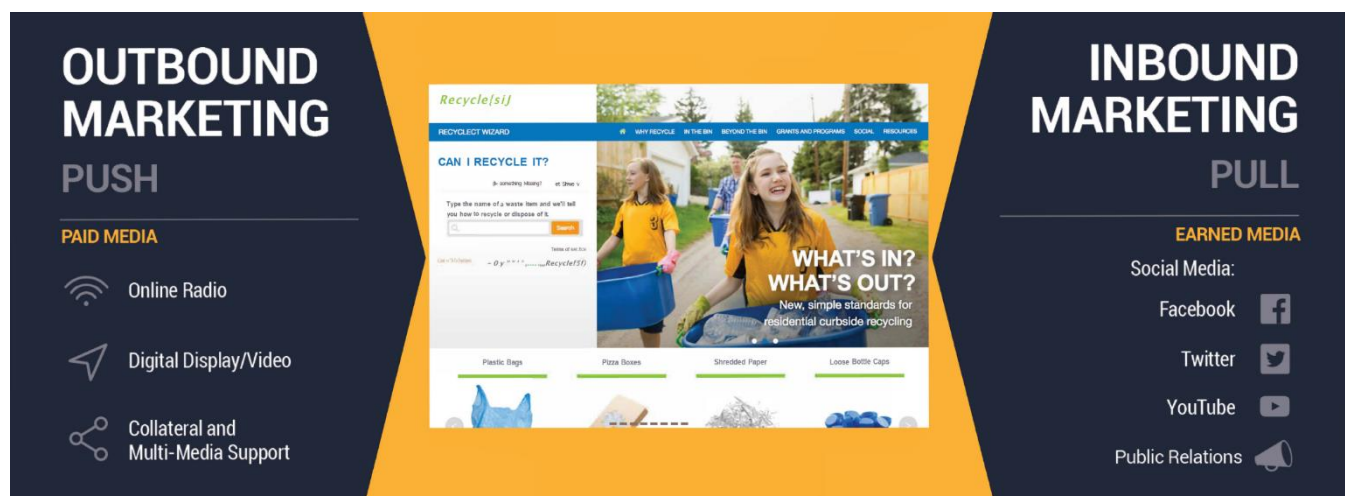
OUTBOUND MARKETING
PUSH

PAID MEDIA

Online Radio

Digital Display/Video

Collateral and Multi-Media Support

Recycle[si]

RECYCLECT WIZARD

WHY RECYCLE IN THE BIN BEYOND THE BIN GRANTS AND PROGRAMS SOCIAL RESOURCES

CAN I RECYCLE IT?

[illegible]

Type the name of a waste item and we'll tell you how to recycle or dispose of it.

Search

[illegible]

WHAT'S IN? WHAT'S OUT?
New, simple standards for residential curbside recycling

Plastic Bags
Pizza Boxes
Shredded Paper
Loose Bottle Caps

INBOUND MARKETING
PULL

EARNED MEDIA

Social Media:

Facebook

Twitter

YouTube

Public Relations